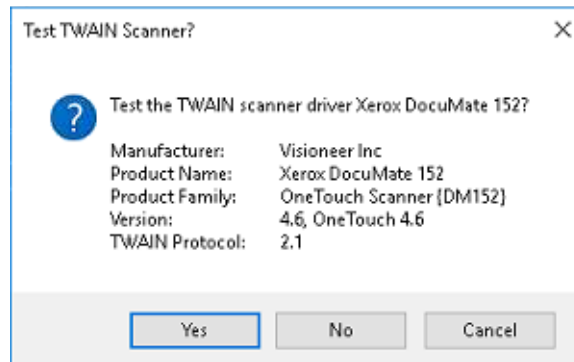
Test TWAIN Scanner?

×

?

Test the TWAIN scanner driver Xerox DocuMate 152?

| | |
|---|---|
| Manufacturer: | Visioneer Inc |
| Product Name: | Xerox DocuMate 152 |
| Product Family: | OneTouch Scanner (DM152) |
| Version: | 4.6, OneTouch 4.6 |
| TWAIN Protocol: | 2.1 |

Yes No Cancel